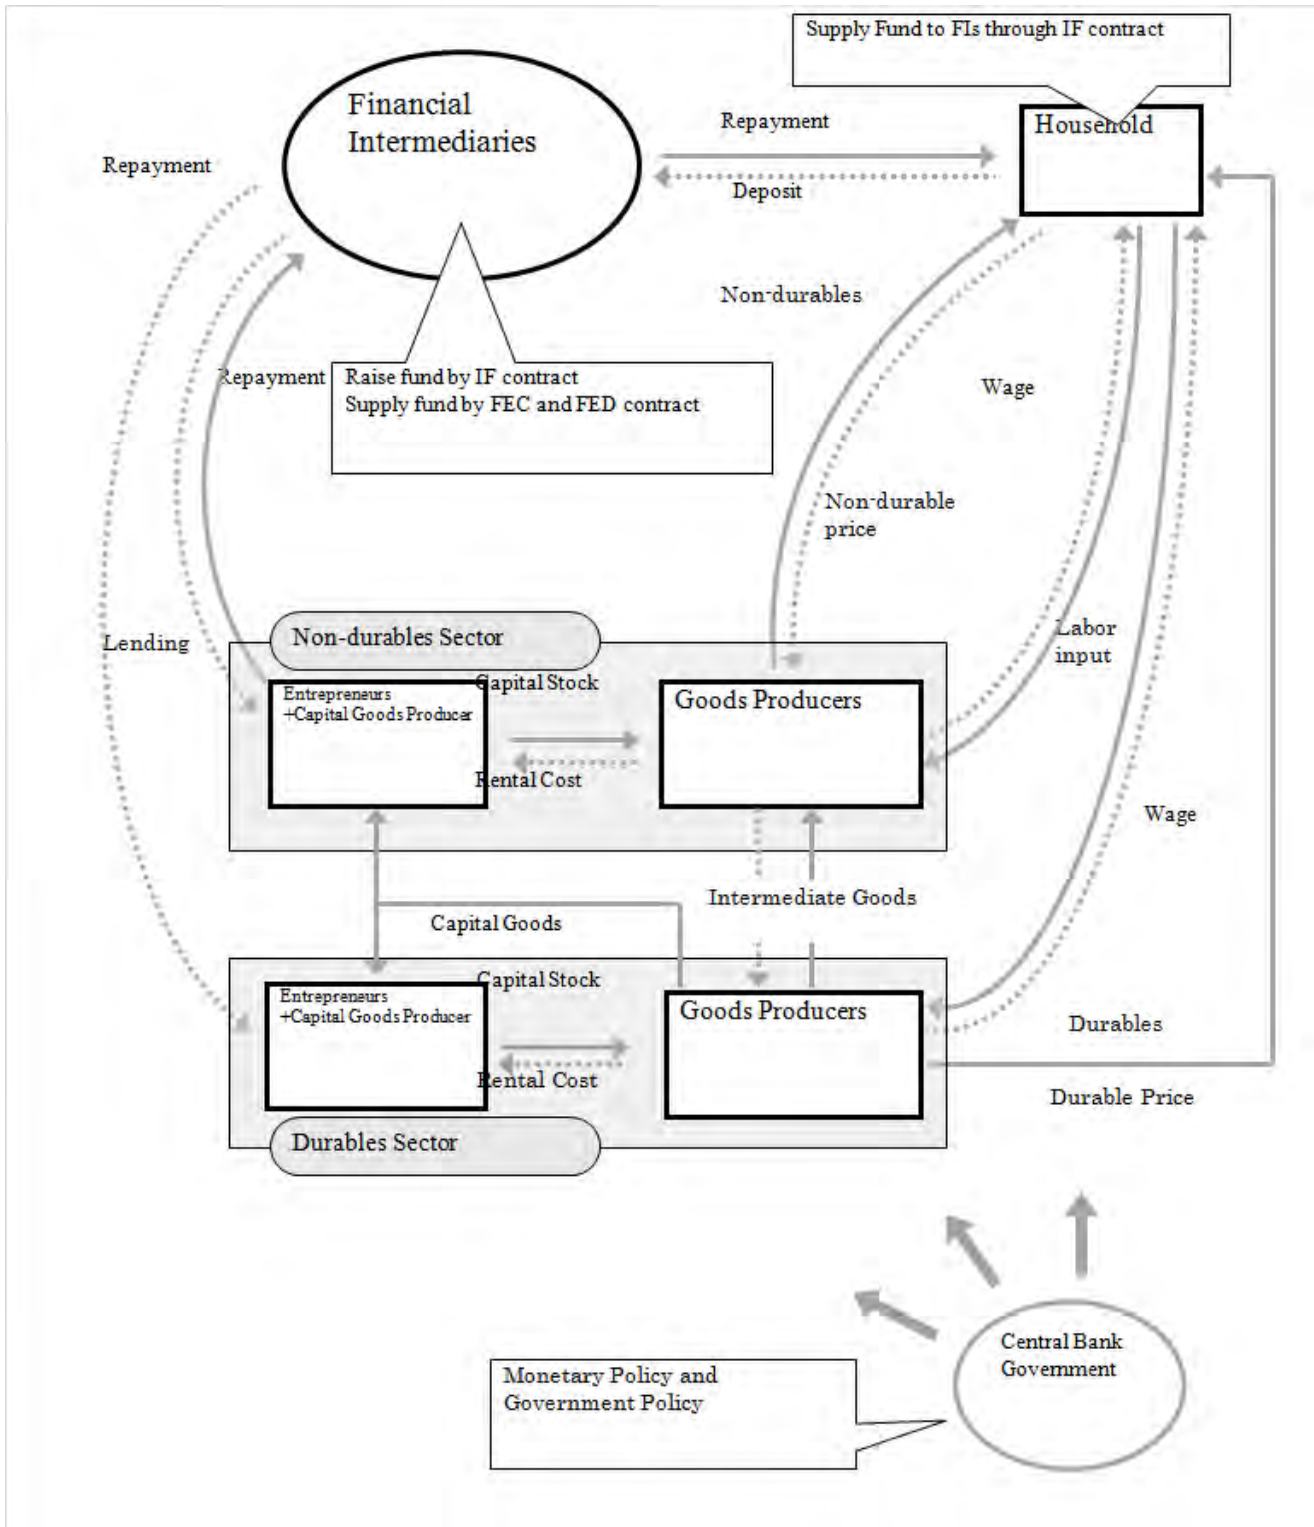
Supply Fund to FIs through IF contract

Financial Intermediaries

Repayment

Deposit

Household

Repayment

Non-durables

Repayment

Raise fund by IF contract
Supply fund by FEC and FED contract

Wage

Non-durable price

Lending

Non-durables Sector

Entrepreneurs +Capital Goods Producer

Capital Stock

Goods Producers

Rental Cost

Labor input

Wage

Intermediate Goods

Capital Goods

Capital Stock

Entrepreneurs +Capital Goods Producer

Goods Producers

Rental Cost

Durables

Durable Price

Durables Sector

Central Bank Government

Monetary Policy and Government Policy